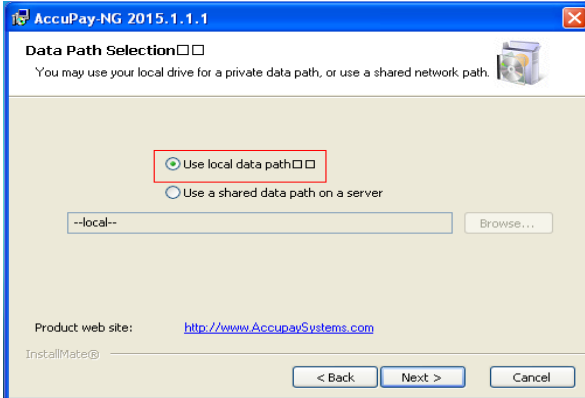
AccuPay-NG 2015.1.1.1

Data Path Selection□□

You may use your local drive for a private data path, or use a shared network path.

Use local data path□□

Use a shared data path on a server

--local--

Browse...

Product web site: http://www.AccupaySystems.com

InstallMate®

< Back

Next >

Cancel